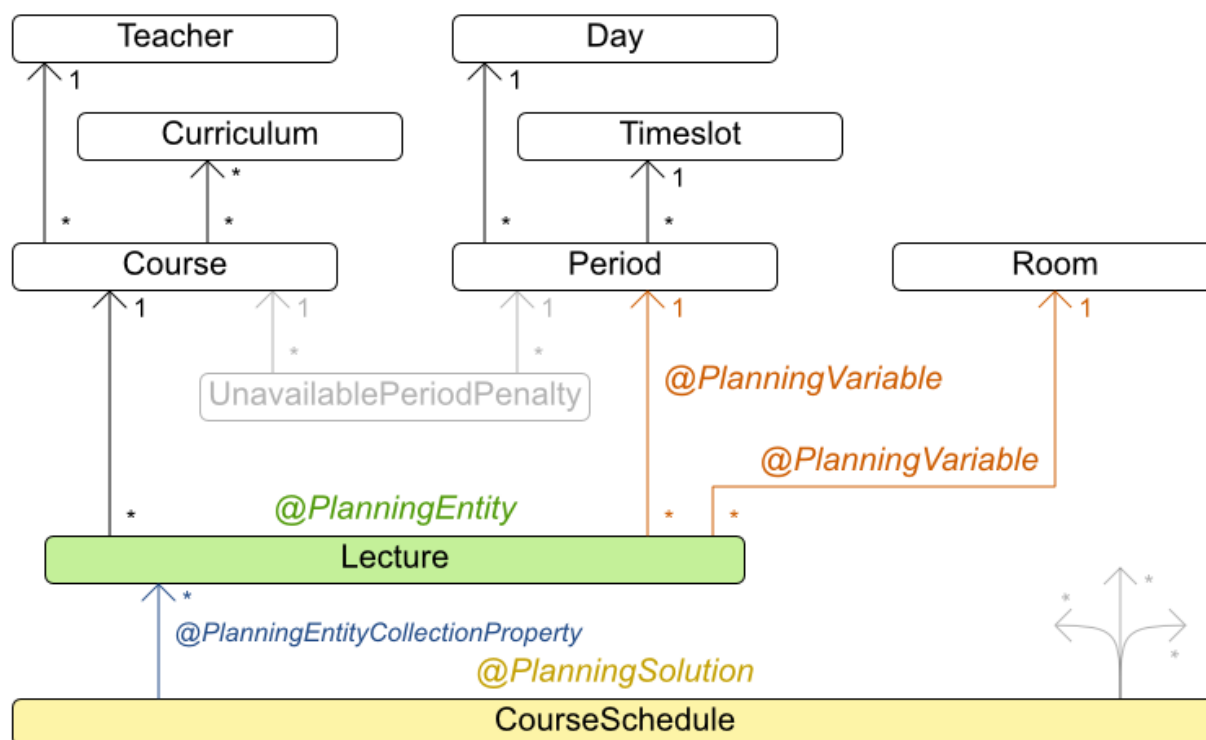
Teacher

1

Day

1

Curriculum

*

Timeslot

1

*

*

*

*

Course

Period

Room

1

1

1

1

1

*

*

UnavailablePeriodPenalty

@PlanningVariable

@PlanningVariable

*

@PlanningEntity

*

*

Lecture

*

@PlanningEntityCollectionProperty

*

*

*

@PlanningSolution

CourseSchedule